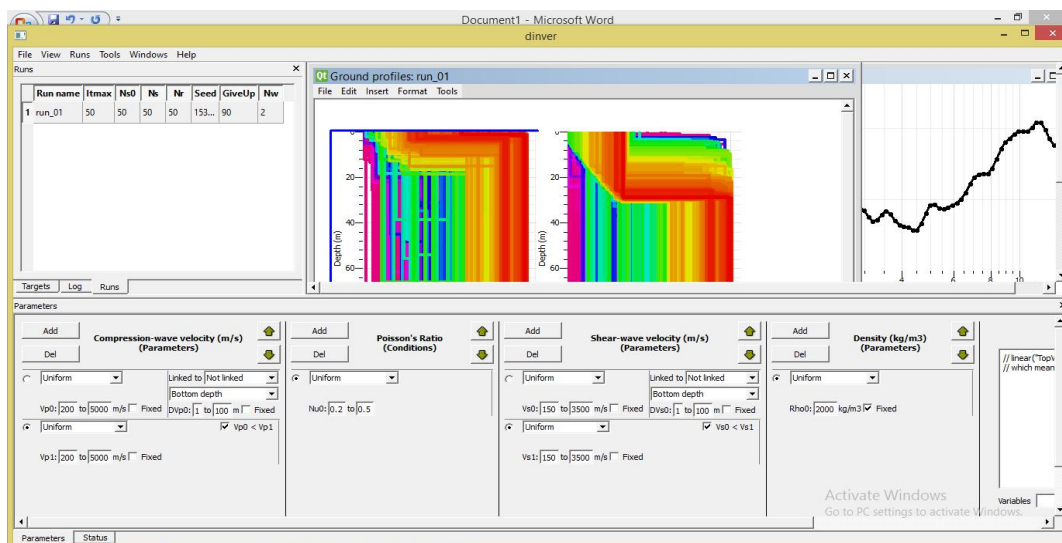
Document1 - Microsoft Word

dinver

File View Runs Tools Windows Help

Runs

| | Run name | Itmax | Ns0 | Ns | Nr | Seed | GiveUp | Nw |
|---|---|---|---|---|---|---|---|---|
| 1 | run_01 | 50 | 50 | 50 | 50 | 153... | 90 | 2 |

Targets Log Runs

Ground profiles: run_01

File Edit Insert Format Tools

20
40
60
Depth (m)

20
40
60
Depth (m)

4 6 8 10

Parameters

Add
Del
Compression-wave velocity (m/s) (Parameters)
Uniform
Linked to Not linked
Bottom depth
Vp0: 200 to 5000 m/s Fixed
DVp0: 1 to 100 m Fixed
Uniform
Vp0 < Vp1
Vp1: 200 to 5000 m/s Fixed

Add
Del
Poisson's Ratio (Conditions)
Uniform
Nu0: 0.2 to 0.5

Add
Del
Shear-wave velocity (m/s) (Parameters)
Uniform
Linked to Not linked
Bottom depth
Vs0: 150 to 3500 m/s Fixed
DVs0: 1 to 100 m Fixed
Uniform
Vs0 < Vs1
Vs1: 150 to 3500 m/s Fixed

Add
Del
Density (kg/m3) (Parameters)
Uniform
Rho0: 2000 kg/m3 Fixed

// linear("TopV
// which mean

Variables

Activate Windows
Go to PC settings to activate Windows.

Parameters Status